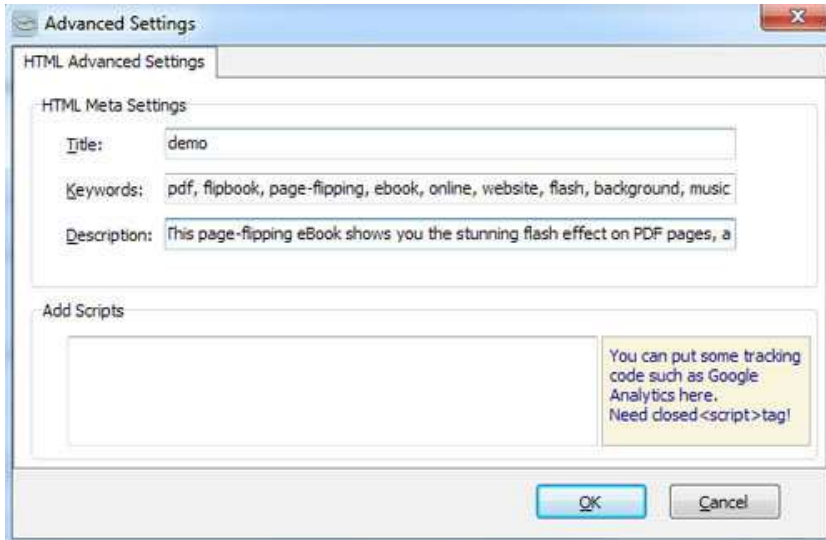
Advanced Settings

HTML Advanced Settings

HTML Meta Settings

Title: demo

Keywords: pdf, flipbook, page-flipping, ebook, online, website, flash, background, music

Description: This page-flipping eBook shows you the stunning flash effect on PDF pages, a

Add Scripts

You can put some tracking code such as Google Analytics here.
Need closed<script>tag!

OK

Cancel